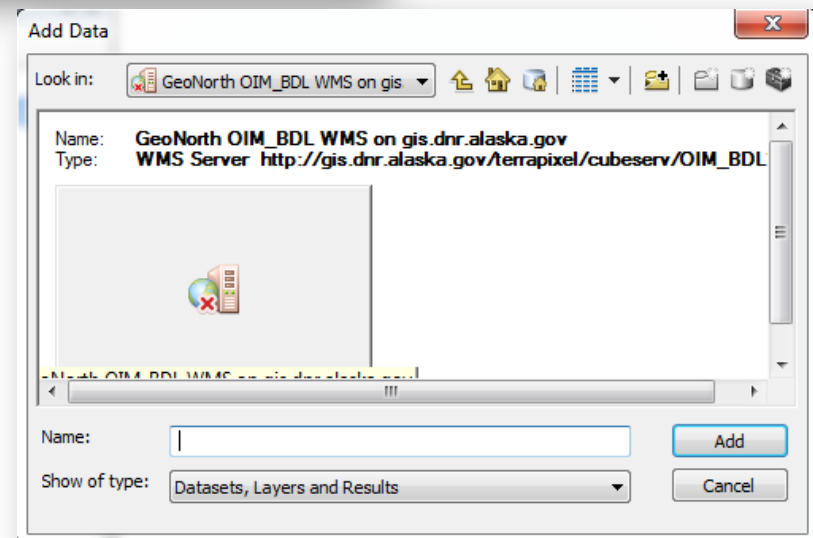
Add Data

Look in: GeoNorth OIM_BDL WMS on gis

Name: GeoNorth OIM_BDL WMS on gis.dnr.alaska.gov
Type: WMS Server http://gis.dnr.alaska.gov/terrapixel/cubeserv/OIM_BDL

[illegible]North OIM_BDL WMS on gis.dnr.alaska.gov

Name:

Show of type: Datasets, Layers and Results

Add

Cancel